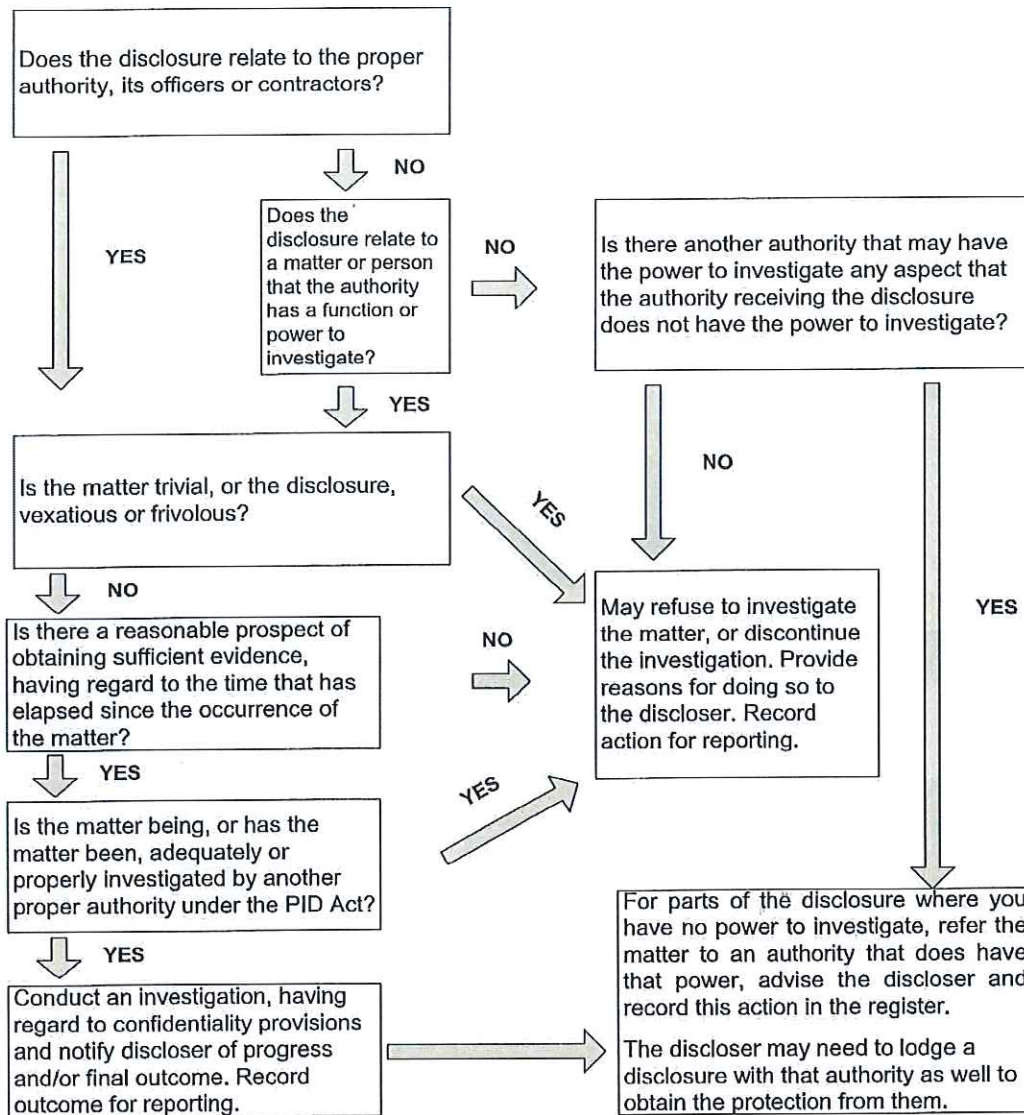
Does the disclosure relate to the proper authority, its officers or contractors?

NO

YES

Does the disclosure relate to a matter or person that the authority has a function or power to investigate?

NO

Is there another authority that may have the power to investigate any aspect that the authority receiving the disclosure does not have the power to investigate?

YES

NO

Is the matter trivial, or the disclosure, vexatious or frivolous?

YES

NO

May refuse to investigate the matter, or discontinue the investigation. Provide reasons for doing so to the discloser. Record action for reporting.

YES

Is there a reasonable prospect of obtaining sufficient evidence, having regard to the time that has elapsed since the occurrence of the matter?

NO

YES

YES

Is the matter being, or has the matter been, adequately or properly investigated by another proper authority under the PID Act?

YES

For parts of the disclosure where you have no power to investigate, refer the matter to an authority that does have that power, advise the discloser and record this action in the register.

The discloser may need to lodge a disclosure with that authority as well to obtain the protection from them.

Conduct an investigation, having regard to confidentiality provisions and notify discloser of progress and/or final outcome. Record outcome for reporting.